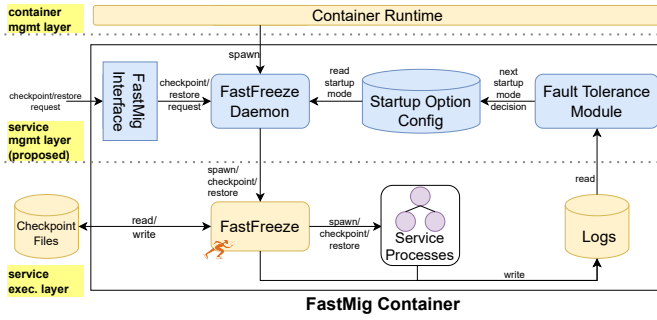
container mgmt layer

Container Runtime

spawn

checkpoint/restore request

FastMig Interface

checkpoint/ restore request

FastFreeze Daemon

read startup mode

Startup Option Config

next startup mode decision

Fault Tolerance Module

service mgmt layer (proposed)

spawn/ checkpoint/ restore

read

Checkpoint Files

read/ write

FastFreeze

spawn/ checkpoint/ restore

Service Processes

Logs

write

service exec. layer

FastMig Container